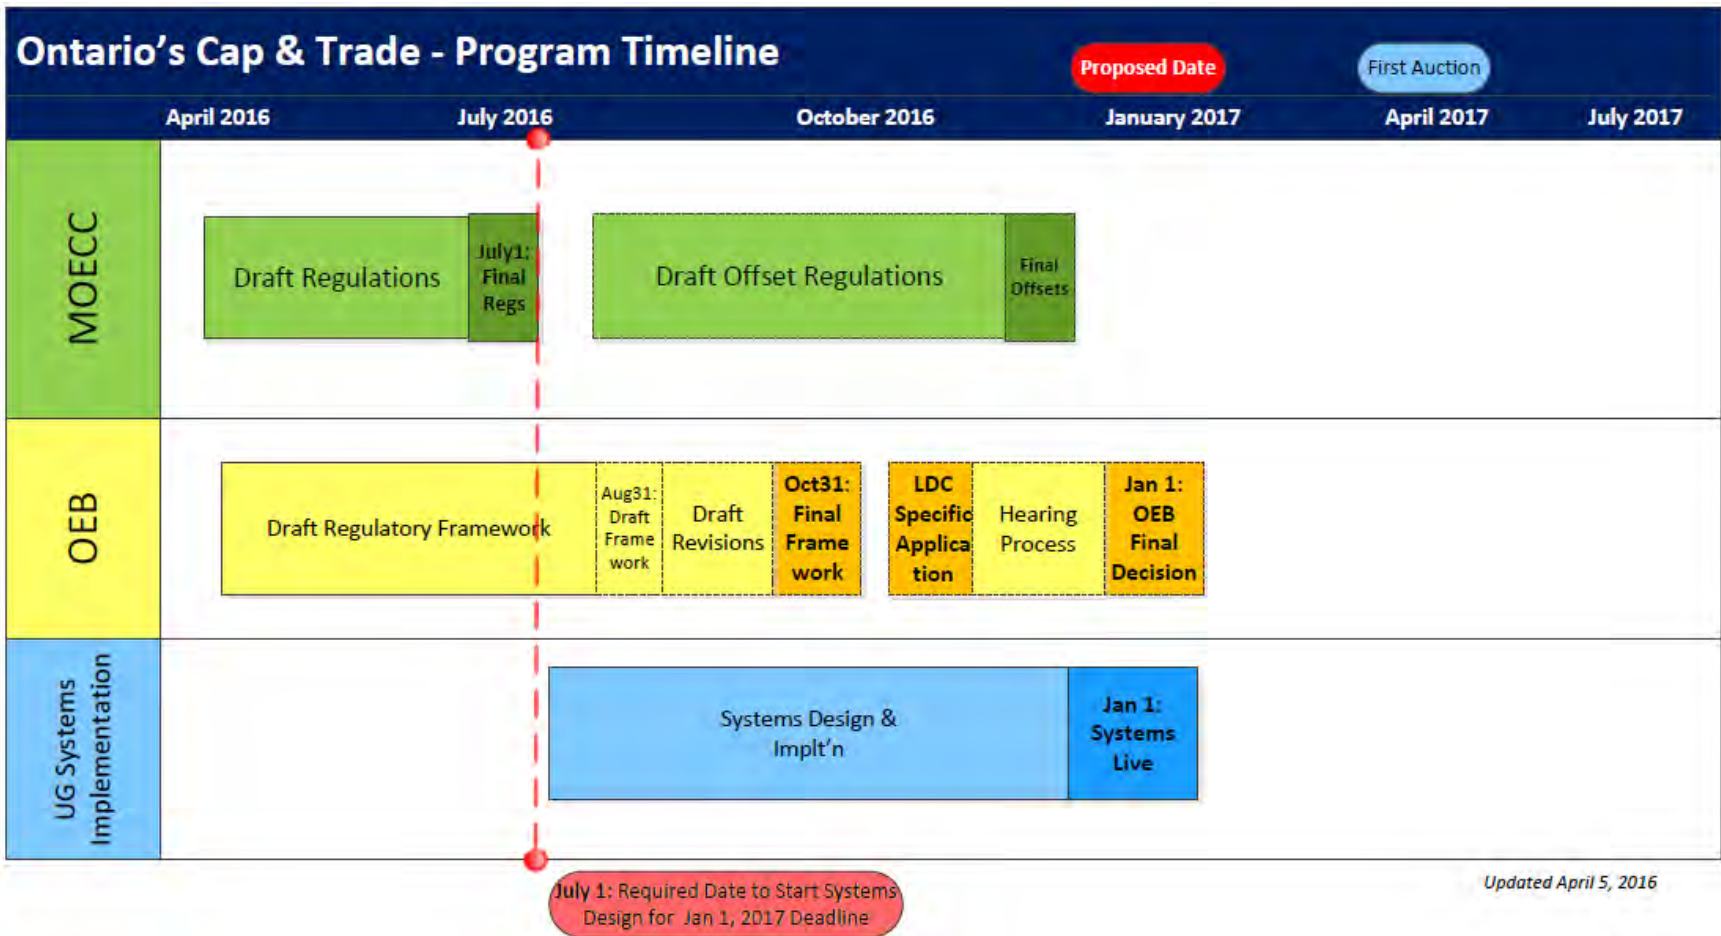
Ontario's Cap & Trade - Program Timeline

Proposed Date

First Auction

April 2016 July 2016 October 2016 January 2017 April 2017 July 2017

MOECC

Draft Regulations

July1: Final Regs

Draft Offset Regulations

Final Offsets

OEB

Draft Regulatory Framework

Aug31: Draft Frame work

Draft Revisions

Oct31: Final Frame work

LDC Specific Applica tion

Hearing Process

Jan 1: OEB Final Decision

UG Systems Implementation

Systems Design & Implt'n

Jan 1: Systems Live

July 1: Required Date to Start Systems Design for Jan 1, 2017 Deadline

Updated April 5, 2016